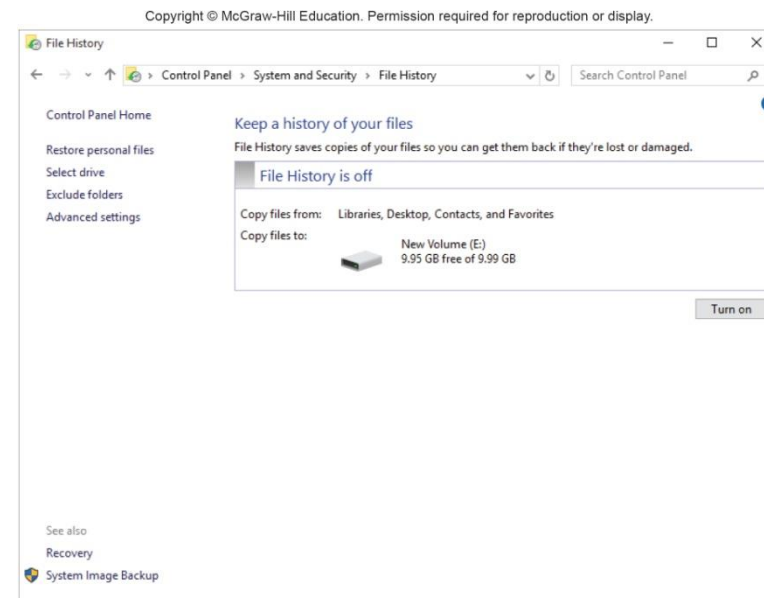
Copyright © McGraw-Hill Education. Permission required for reproduction or display.

File History

Control Panel > System and Security > File History

Search Control Panel

Control Panel Home

Restore personal files

Select drive

Exclude folders

Advanced settings

Keep a history of your files

File History saves copies of your files so you can get them back if they're lost or damaged.

File History is off

Copy files from: Libraries, Desktop, Contacts, and Favorites

Copy files to:

New Volume (E:)
9.95 GB free of 9.99 GB

Turn on

See also

Recovery

System Image Backup